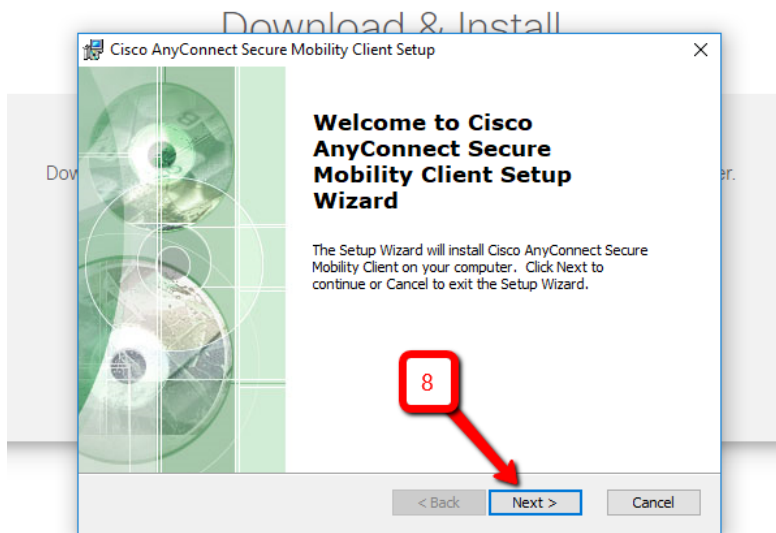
Download & Install

Dow

er.

Cisco AnyConnect Secure Mobility Client Setup

Welcome to Cisco AnyConnect Secure Mobility Client Setup Wizard

The Setup Wizard will install Cisco AnyConnect Secure Mobility Client on your computer. Click Next to continue or Cancel to exit the Setup Wizard.

8

< Back

Next >

Cancel